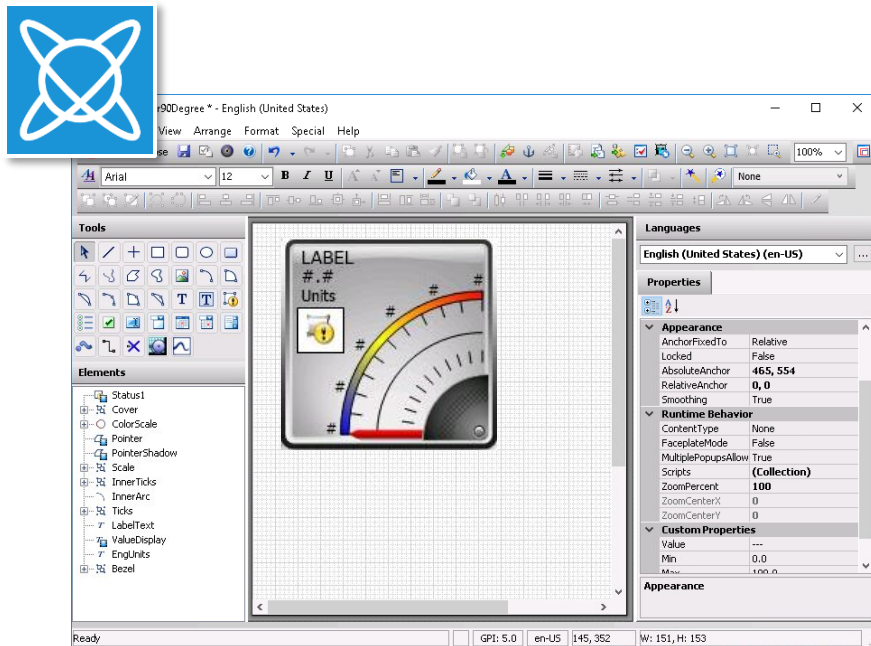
r90Degree * - English (United States)

View Arrange Format Special Help

se

100%

Arial 12 B I U None

Tools

Elements

Status1
Cover
ColorScale
Pointer
PointerShadow
Scale
InnerTicks
InnerArc
Ticks
LabelText
ValueDisplay
EngUnits
Bezel

LABEL
#.#
Units

#
#
#
#
#

Languages

English (United States) (en-US)

Properties

| Appearance | |
|---|---|
| AnchorFixedTo | Relative |
| Locked | False |
| AbsoluteAnchor | 465, 554 |
| RelativeAnchor | 0, 0 |
| Smoothing | True |
| Runtime Behavior | |
| ContentType | None |
| FaceplateMode | False |
| MultiplePopupsAllow | True |
| Scripts | (Collection) |
| ZoomPercent | 100 |
| ZoomCenterX | 0 |
| ZoomCenterY | 0 |
| Custom Properties | |
| Value | --- |
| Min | 0.0 |
| Max | 100.0 |

Appearance

Ready GPI: 5.0 en-US 145, 352 W: 151, H: 153